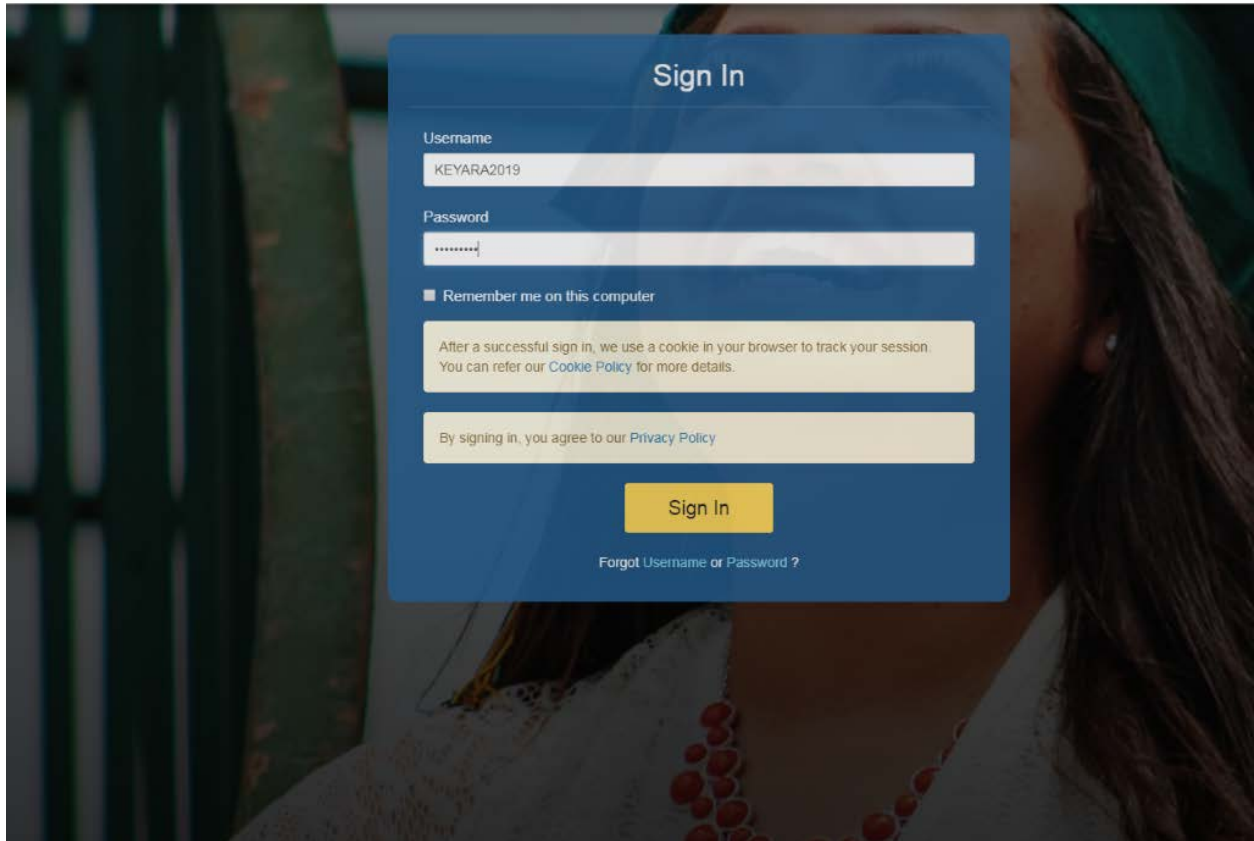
Sign In

Username

KEYARA2019

Password

•••••••••

Remember me on this computer

After a successful sign in, we use a cookie in your browser to track your session. You can refer our Cookie Policy for more details.

By signing in, you agree to our Privacy Policy

Sign In

Forgot Username or Password ?